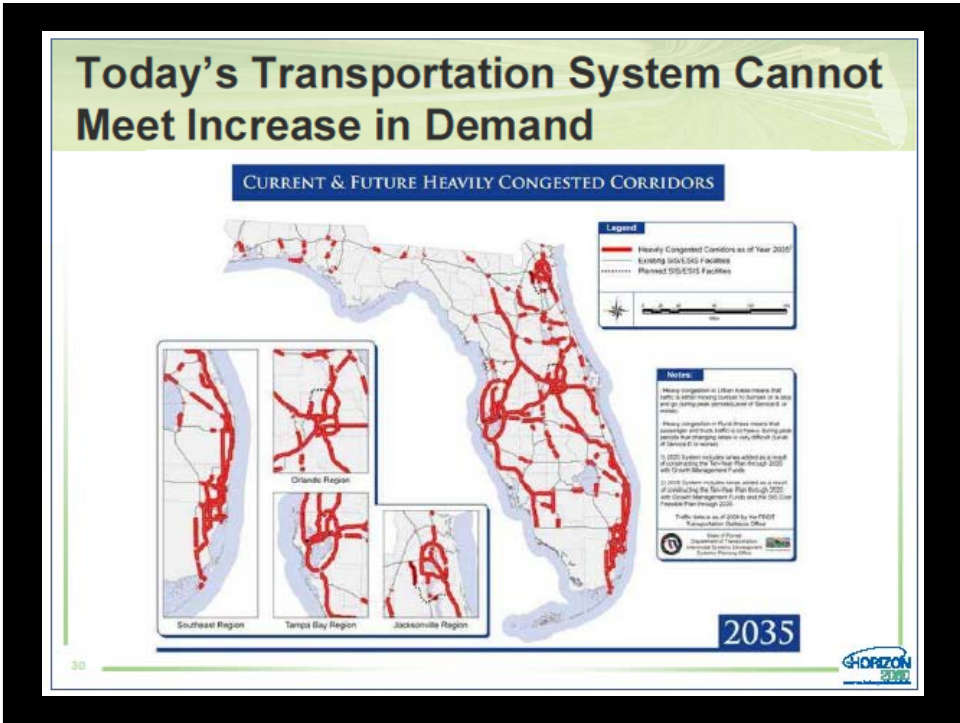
Today's Transportation System Cannot Meet Increase in Demand

CURRENT & FUTURE HEAVILY CONGESTED CORRIDORS

Legend
Heavily Congested Corridors as of Year 2035
Existing SIS/ESIS Facilities
Planned SIS/ESIS Facilities

Notes:
Heavy congestion in Urban Areas means that traffic is either moving bumper to bumper or is stop and go during peak periods (Level of Service E or worse).
Heavy congestion in Rural Areas means that passenger and truck traffic is so heavy during peak periods that changing lanes is very difficult (Level of Service D or worse).
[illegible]
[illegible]
Traffic data is as of 2006 by the FDOT Transportation Statistics Office

State of Florida
Department of Transportation
Intermodal Systems Development
Systems Planning Office

Orlando Region
Southeast Region
Tampa Bay Region
Jacksonville Region

2035

30

HORIZON 2060